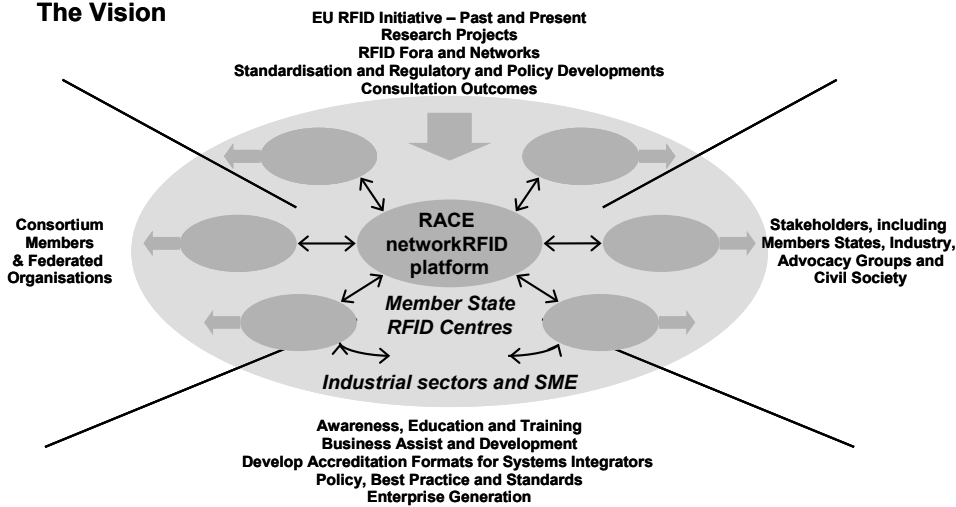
The Vision

EU RFID Initiative – Past and Present
Research Projects
RFID Fora and Networks
Standardisation and Regulatory and Policy Developments
Consultation Outcomes

Consortium Members & Federated Organisations

RACE networkRFID platform

Member State RFID Centres

Stakeholders, including Members States, Industry, Advocacy Groups and Civil Society

Industrial sectors and SME

Awareness, Education and Training
Business Assist and Development
Develop Accreditation Formats for Systems Integrators
Policy, Best Practice and Standards
Enterprise Generation